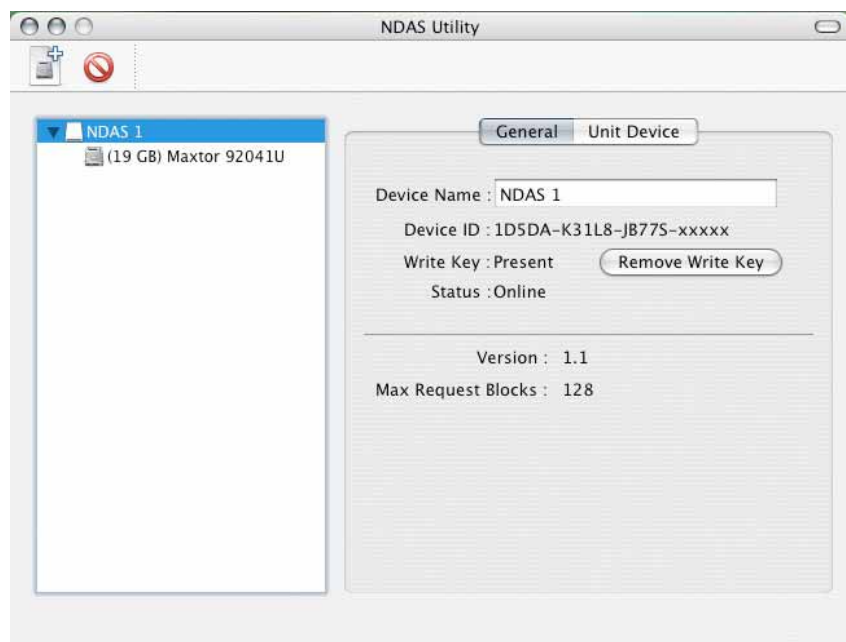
NDAS Utility

NDAS 1
(19 GB) Maxtor 92041U

General
Unit Device

Device Name : NDAS 1
Device ID : 1D5DA-K31L8-JB77S-xxxxx
Write Key : Present
Remove Write Key
Status : Online

Version : 1.1
Max Request Blocks : 128